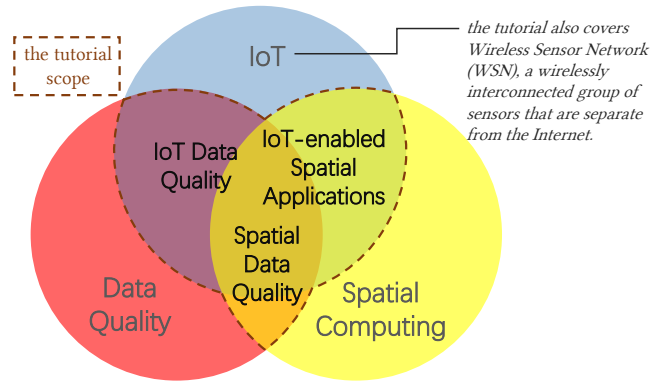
the tutorial scope

IoT

the tutorial also covers Wireless Sensor Network (WSN), a wirelessly interconnected group of sensors that are separate from the Internet.

IoT Data Quality

IoT-enabled Spatial Applications

Spatial Data Quality

Data Quality

Spatial Computing